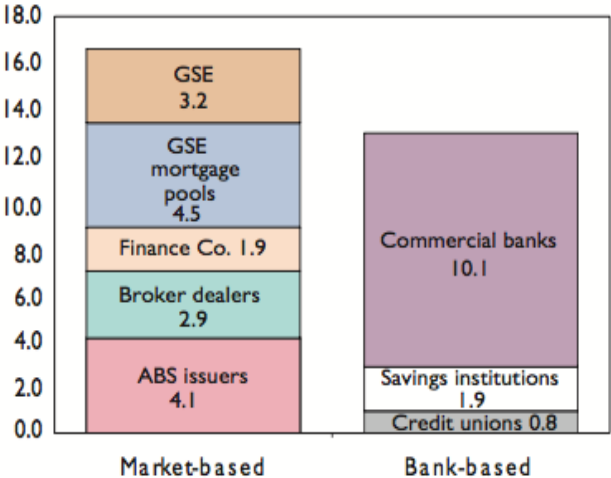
18.0
16.0
14.0
12.0
10.0
8.0
6.0
4.0
2.0
0.0

GSE
3.2

GSE
mortgage
pools
4.5

Finance Co. 1.9

Broker dealers
2.9

ABS issuers
4.1

Commercial banks
10.1

Savings institutions
1.9

Credit unions 0.8

Market-based

Bank-based